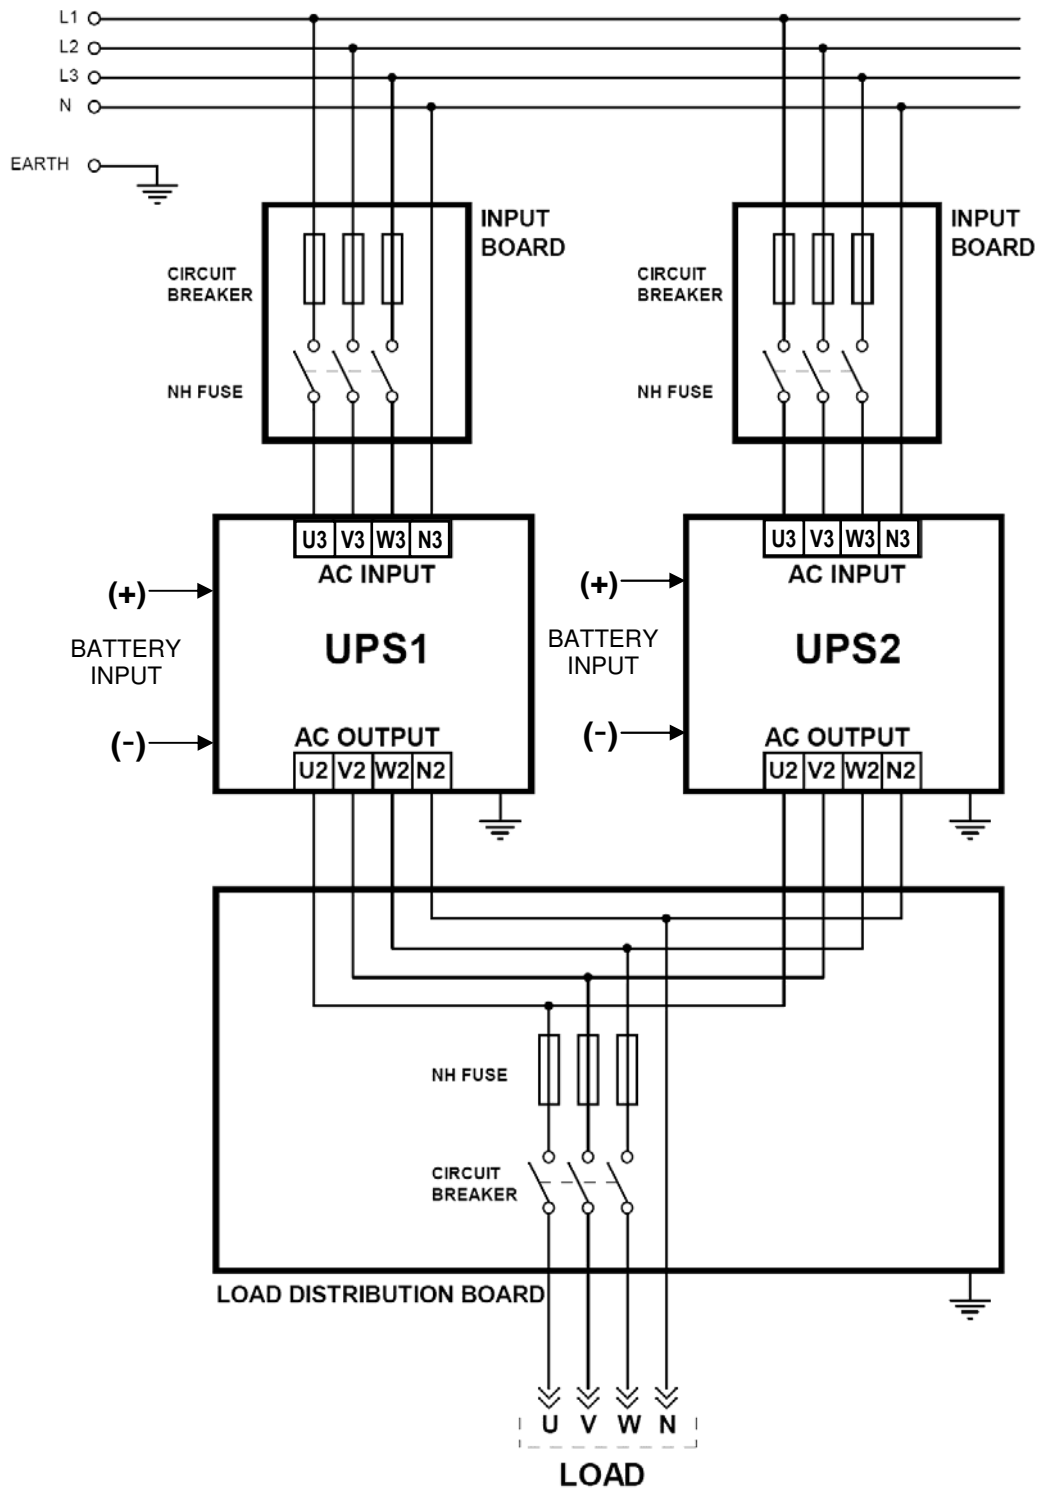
L1
L2
L3
N

EARTH

INPUT BOARD

CIRCUIT BREAKER

NH FUSE

INPUT BOARD

CIRCUIT BREAKER

NH FUSE

| U3 | V3 | W3 | N3 |
|---|---|---|---|

AC INPUT

(+)

BATTERY INPUT

(-)

UPS1

AC OUTPUT

| U2 | V2 | W2 | N2 |
|---|---|---|---|

| U3 | V3 | W3 | N3 |
|---|---|---|---|

AC INPUT

(+)

BATTERY INPUT

(-)

UPS2

AC OUTPUT

| U2 | V2 | W2 | N2 |
|---|---|---|---|

NH FUSE

CIRCUIT BREAKER

LOAD DISTRIBUTION BOARD

U V W N

LOAD